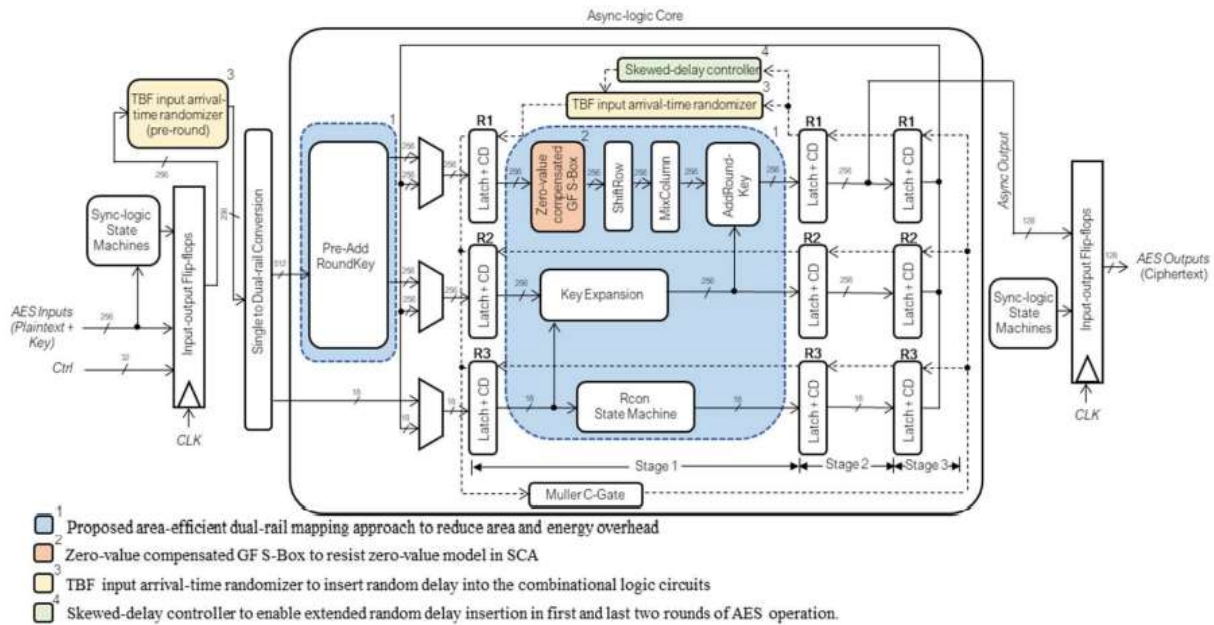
Async-logic Core

TBF input arrival-time randomizer (pre-round) 3

256

Sync-logic State Machines

Input-output Flip-flops

AES Inputs (Plaintext + Key)

256

Ctrl

32

CLK

256

Single to Dual-rail Conversion

512

1

Pre-Add RoundKey

256

256

256

16

16

4 Skewed-delay controller

3 TBF input arrival-time randomizer

R1

Latch + CD

256

2

Zero-value compensated GF S-Box

256

ShiftRow

256

MixColumn

256

AddRound-Key

256

1

R2

Latch + CD

256

Key Expansion

256

R3

Latch + CD

16

Rcon State Machine

16

R1

Latch + CD

256

R2

Latch + CD

256

R3

Latch + CD

16

R1

Latch + CD

R2

Latch + CD

R3

Latch + CD

Stage 1

Stage 2

Stage 3

Muller C-Gate

Async Output

128

Sync-logic State Machines

Input-output Flip-flops

128

AES Outputs (Ciphertext)

CLK

1 Proposed area-efficient dual-rail mapping approach to reduce area and energy overhead

2 Zero-value compensated GF S-Box to resist zero-value model in SCA

3 TBF input arrival-time randomizer to insert random delay into the combinational logic circuits

4 Skewed-delay controller to enable extended random delay insertion in first and last two rounds of AES operation.